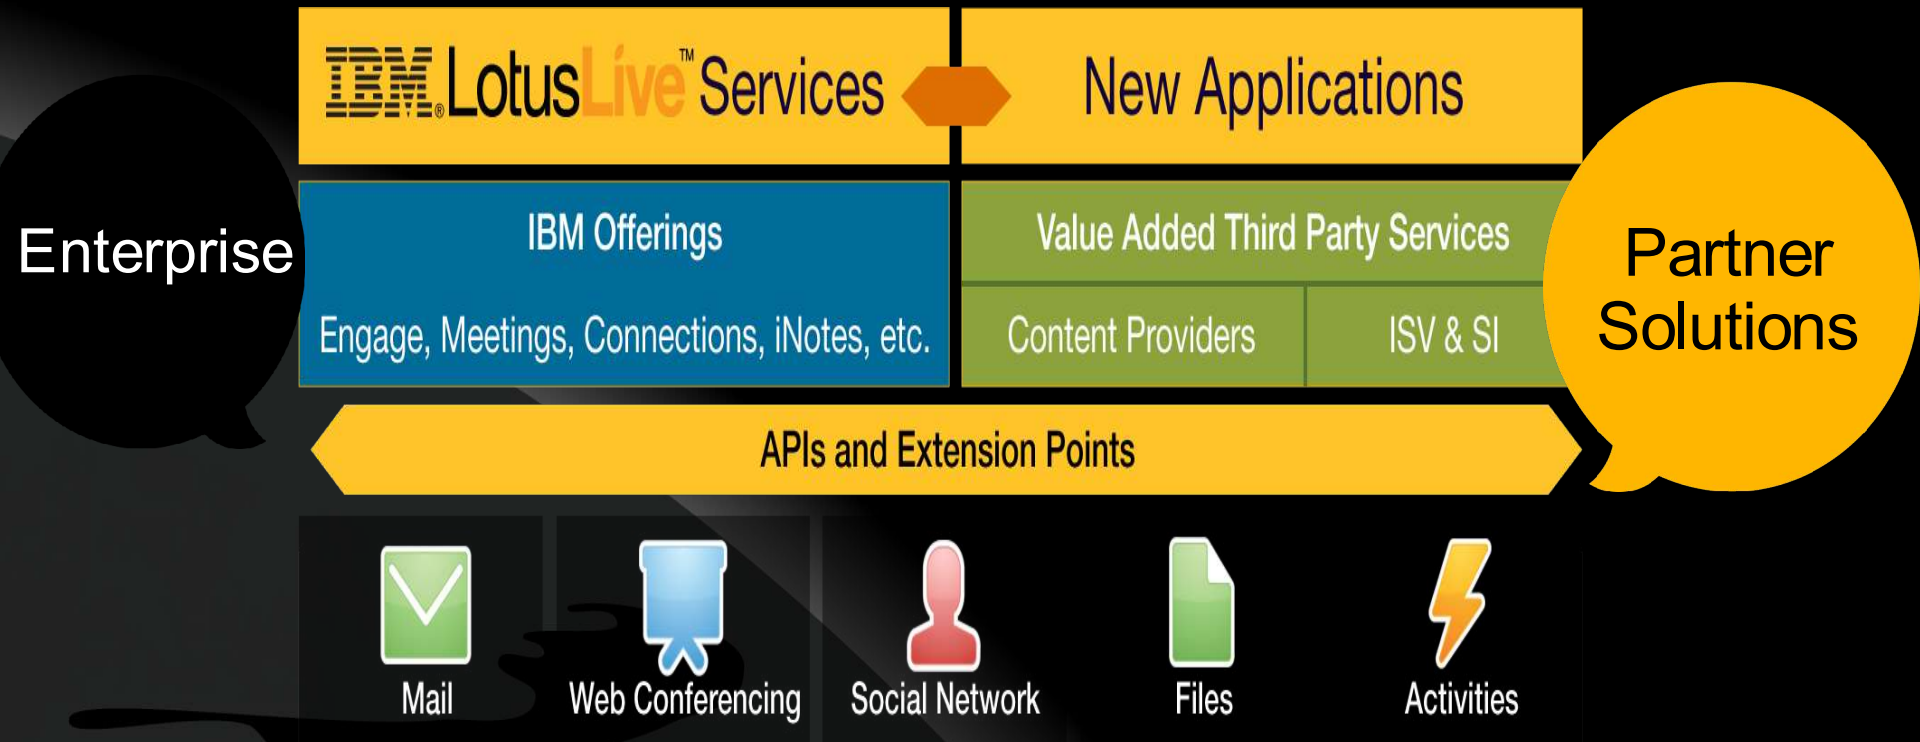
Enterprise

IBM LotusLive™ Services

New Applications

Partner Solutions

IBM Offerings

Engage, Meetings, Connections, iNotes, etc.

Value Added Third Party Services

Content Providers

ISV & SI

APIs and Extension Points

Mail

Web Conferencing

Social Network

Files

Activities